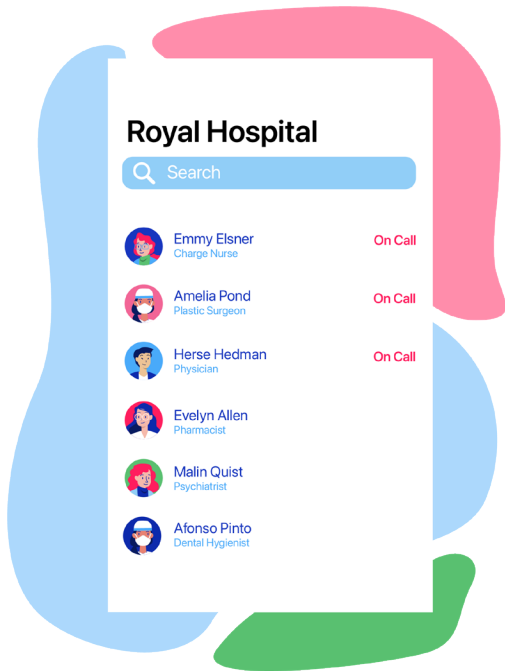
Royal Hospital

Search

Emmy Elsner
Charge Nurse
On Call

Amelia Pond
Plastic Surgeon
On Call

Herse Hedman
Physician
On Call

Evelyn Allen
Pharmacist

Malin Quist
Psychiatrist

Afonso Pinto
Dental Hygienist